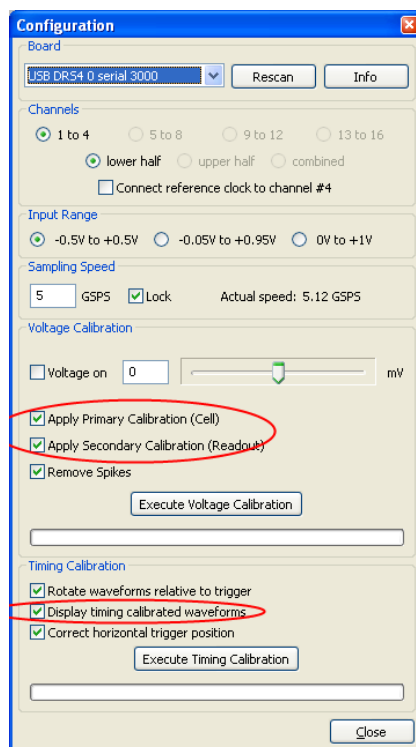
Configuration

Board

USB DRS4 0 serial 3000

Rescan

Info

Channels

1 to 4

5 to 8

9 to 12

13 to 16

lower half

upper half

combined

Connect reference clock to channel #4

Input Range

-0.5V to +0.5V

-0.05V to +0.95V

0V to +1V

Sampling Speed

5

GSPS

Lock

Actual speed: 5.12 GSPS

Voltage Calibration

Voltage on

0

mV

Apply Primary Calibration (Cell)

Apply Secondary Calibration (Readout)

Remove Spikes

Execute Voltage Calibration

Timing Calibration

Rotate waveforms relative to trigger

Display timing calibrated waveforms

Correct horizontal trigger position

Execute Timing Calibration

Close